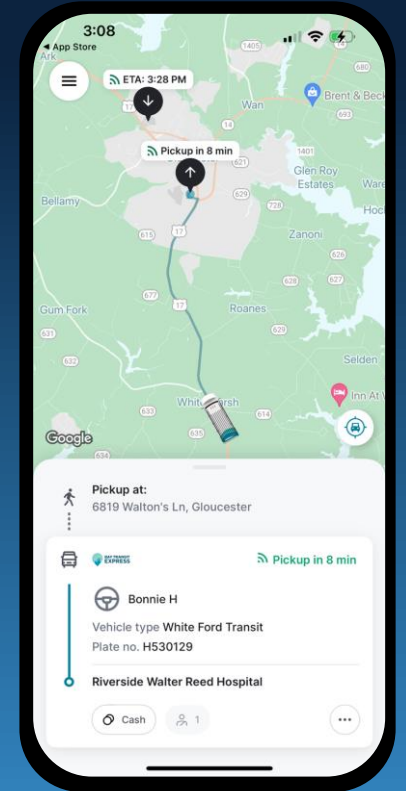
3:08
◀ App Store
Ark
1405
680
ETA: 3:28 PM
Wan
Brent & Beck
693
Pickup in 8 min
Glen Roy Estates
Ware
Bellamy
629
728
Hoc
615
17
Zanoni
626
Gum Fork
677
17
Roanes
631
629
Selden
Inn At W
633
Whitemarsh
614
Google
634
Pickup at:
6819 Walton's Ln, Gloucester
BAY TRANSIT EXPRESS
Pickup in 8 min
Bonnie H
Vehicle type White Ford Transit
Plate no. H530129
Riverside Walter Reed Hospital
Cash
1
...